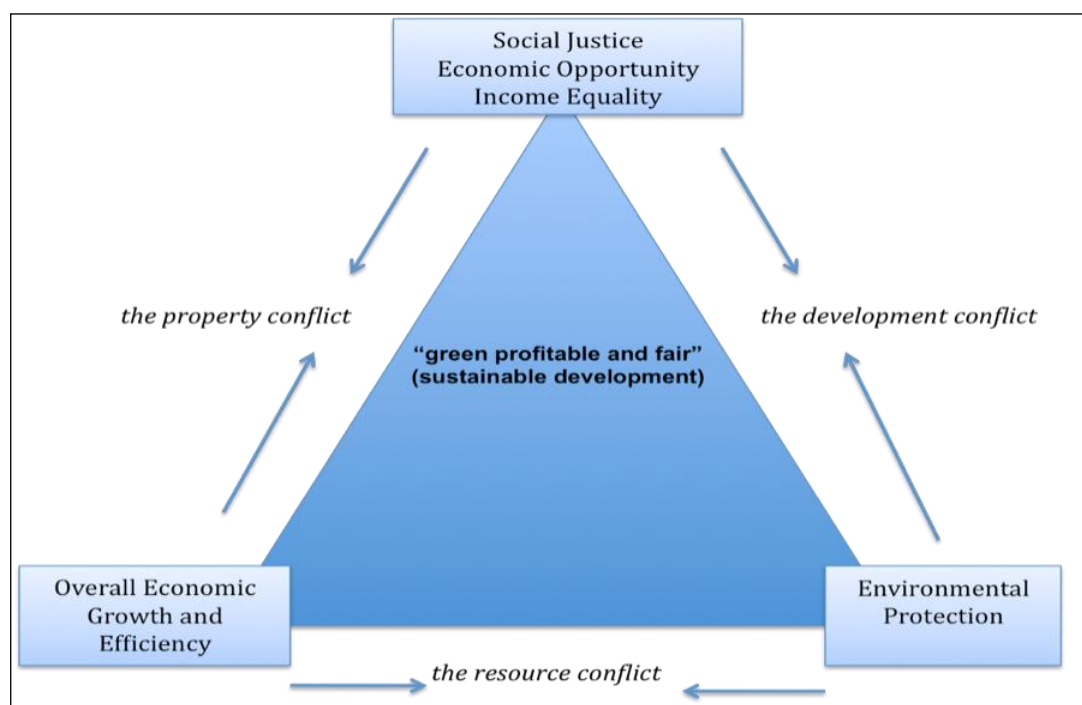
Social Justice
Economic Opportunity
Income Equality

the property conflict

the development conflict

“green profitable and fair”
(sustainable development)

Overall Economic Growth and Efficiency

Environmental Protection

the resource conflict